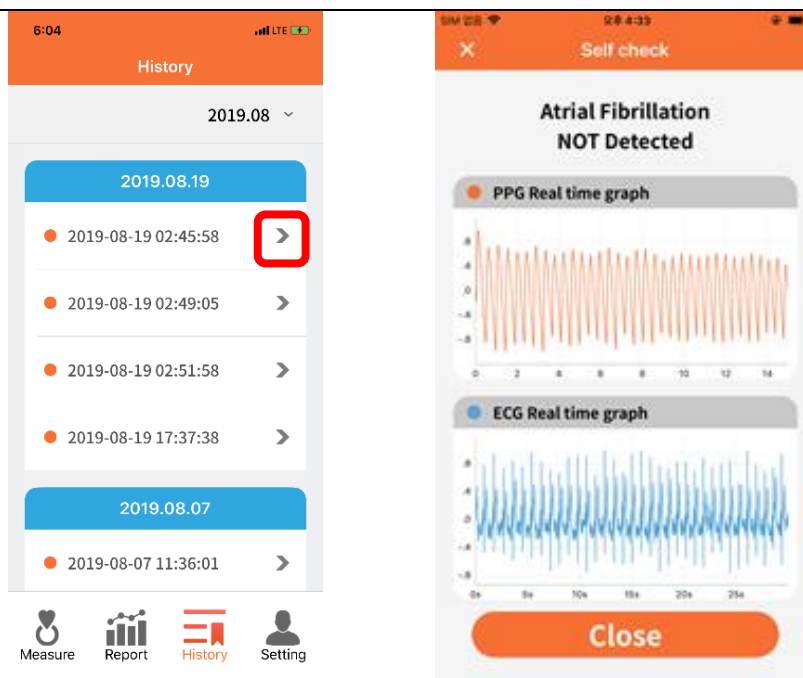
6:04
LTE

History

2019.08

2019.08.19

2019-08-19 02:45:58

2019-08-19 02:49:05

2019-08-19 02:51:58

2019-08-19 17:37:38

2019.08.07

2019-08-07 11:36:01

Measure
Report
History
Setting

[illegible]
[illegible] 4:33

Self check

Atrial Fibrillation
NOT Detected

PPG Real time graph

.8
.4
0
-.4
-.8

0 2 4 6 8 10 12 14

ECG Real time graph

.8
.4
0
-.4
-.8

0s 5s 10s 15s 20s 25s

Close